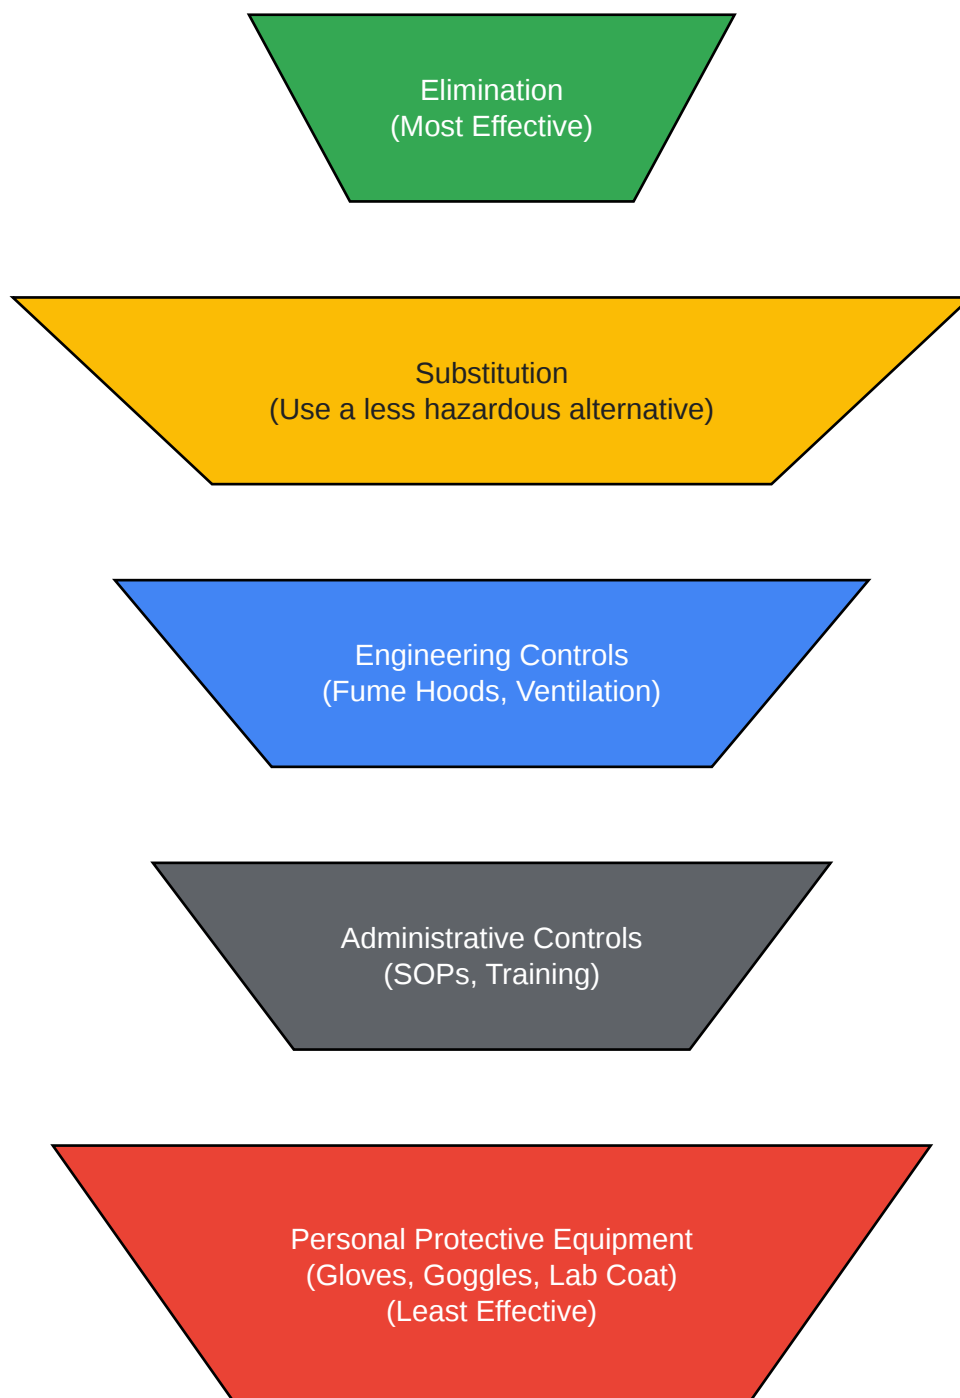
Elimination
(Most Effective)

Substitution
(Use a less hazardous alternative)

Engineering Controls
(Fume Hoods, Ventilation)

Administrative Controls
(SOPs, Training)

Personal Protective Equipment
(Gloves, Goggles, Lab Coat)
(Least Effective)